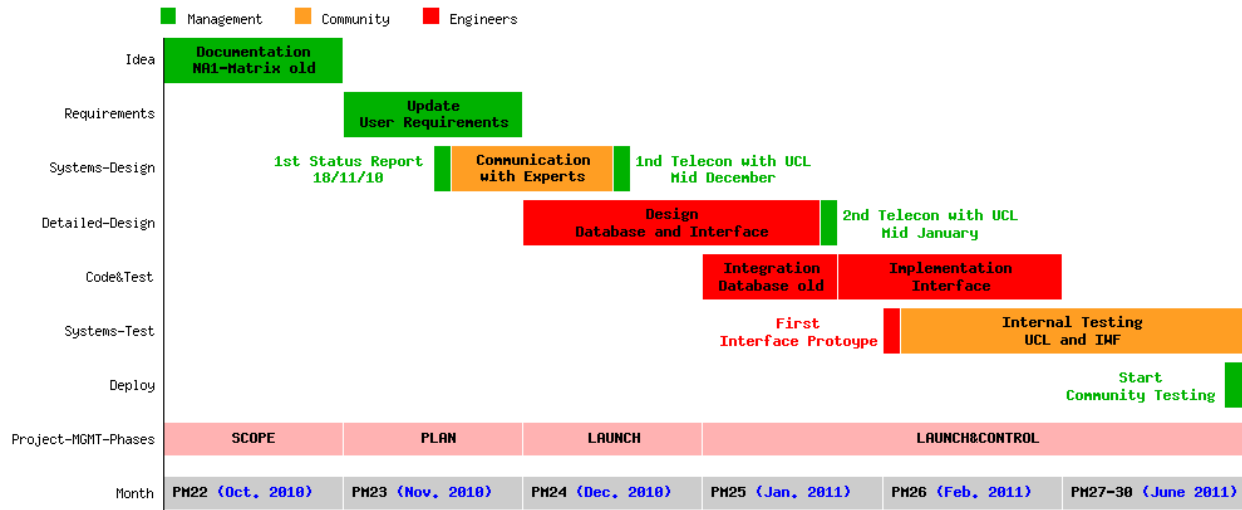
Management Community Engineers

Idea
Documentation
NA1-Matrix old

Requirements
Update
User Requirements

Systems-Design
1st Status Report
18/11/10
Communication
with Experts
1nd Telecon with UCL
Mid December

Detailed-Design
Design
Database and Interface
2nd Telecon with UCL
Mid January

Code&Test
Integration
Database old
Implementation
Interface

Systems-Test
First
Interface Protoype
Internal Testing
UCL and IWF

Deploy
Start
Community Testing

Project-MGMT-Phases
SCOPE
PLAN
LAUNCH
LAUNCH&CONTROL

Month
PM22 (Oct. 2010)
PM23 (Nov. 2010)
PM24 (Dec. 2010)
PM25 (Jan. 2011)
PM26 (Feb. 2011)
PM27-30 (June 2011)